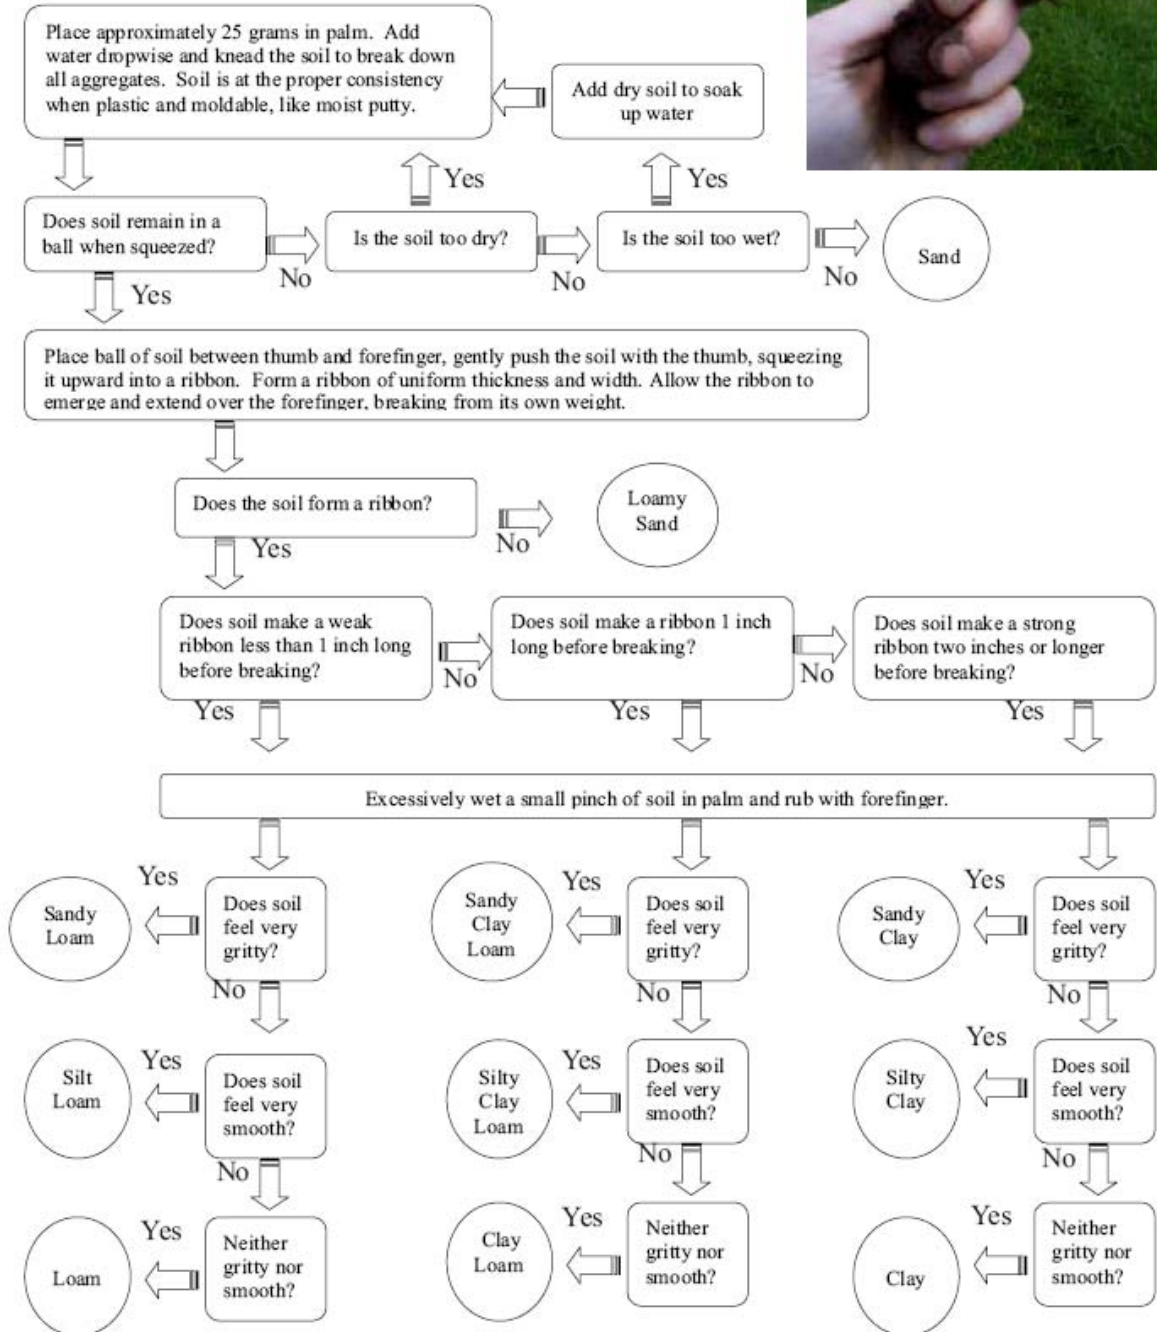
Place approximately 25 grams in palm. Add water dropwise and knead the soil to break down all aggregates. Soil is at the proper consistency when plastic and moldable, like moist putty.

Add dry soil to soak up water

Yes

Yes

Does soil remain in a ball when squeezed?

No

Is the soil too dry?

No

Is the soil too wet?

No

Sand

Yes

Place ball of soil between thumb and forefinger, gently push the soil with the thumb, squeezing it upward into a ribbon. Form a ribbon of uniform thickness and width. Allow the ribbon to emerge and extend over the forefinger, breaking from its own weight.

Does the soil form a ribbon?

No

Loamy Sand

Yes

Does soil make a weak ribbon less than 1 inch long before breaking?

No

Does soil make a ribbon 1 inch long before breaking?

No

Does soil make a strong ribbon two inches or longer before breaking?

Yes

Yes

Yes

Excessively wet a small pinch of soil in palm and rub with forefinger.

Yes

Sandy Loam

Does soil feel very gritty?

No

Yes

Silt Loam

Does soil feel very smooth?

No

Yes

Loam

Neither gritty nor smooth?

Yes

Sandy Clay Loam

Does soil feel very gritty?

No

Yes

Silty Clay Loam

Does soil feel very smooth?

No

Yes

Clay Loam

Neither gritty nor smooth?

Yes

Sandy Clay

Does soil feel very gritty?

No

Yes

Silty Clay

Does soil feel very smooth?

No

Yes

Clay

Neither gritty nor smooth?